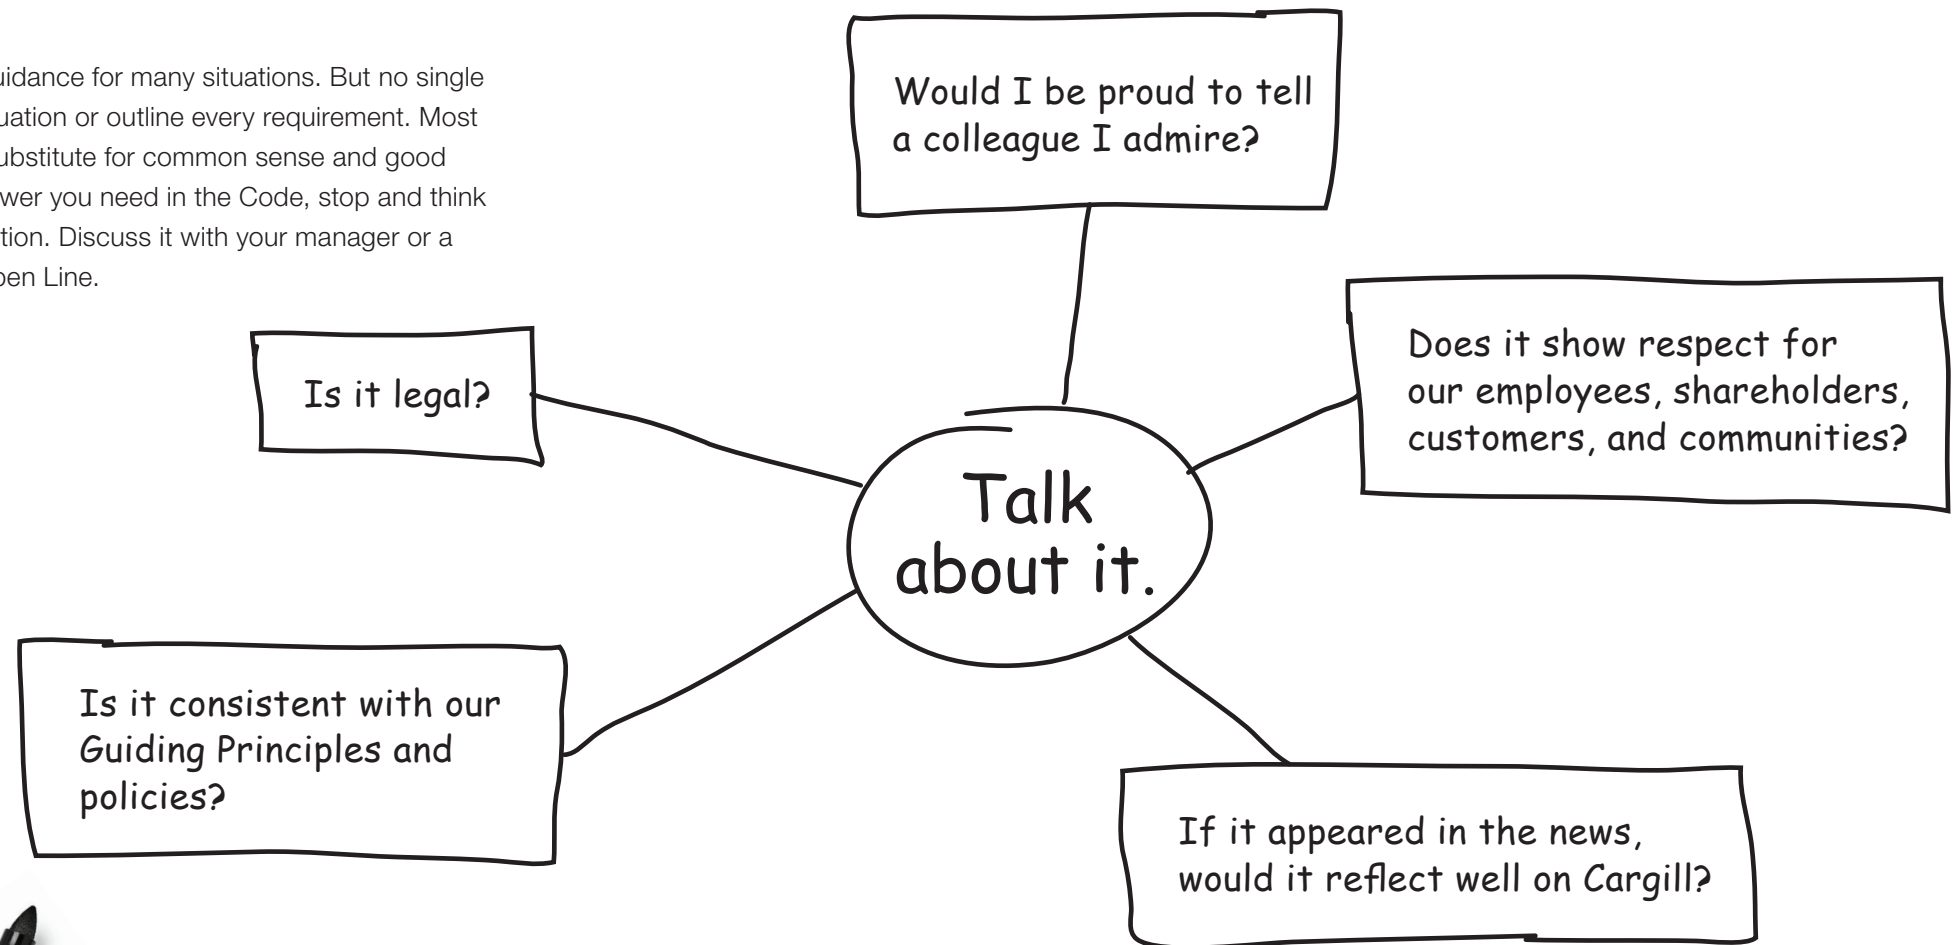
uidance for many situations. But no single uation or outline every requirement. Most ubstitute for common sense and good wer you need in the Code, stop and think tion. Discuss it with your manager or a pen Line.

Would I be proud to tell a colleague I admire?

Is it legal?

Does it show respect for our employees, shareholders, customers, and communities?

Talk about it.

Is it consistent with our Guiding Principles and policies?

If it appeared in the news, would it reflect well on Cargill?